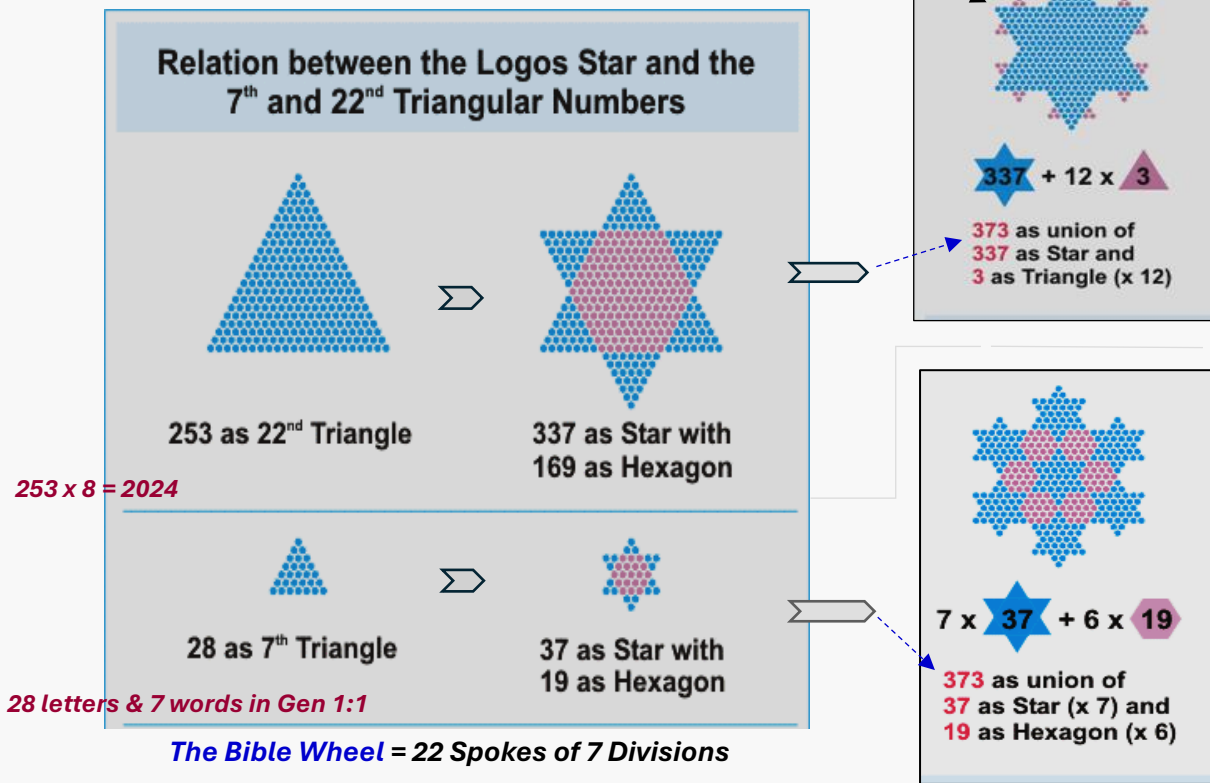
Relation between the Logos Star and the 7th and 22nd Triangular Numbers

253 as 22nd Triangle

337 as Star with 169 as Hexagon

253 x 8 = 2024

28 as 7th Triangle

37 as Star with 19 as Hexagon

28 letters & 7 words in Gen 1:1

The Bible Wheel = 22 Spokes of 7 Divisions

337 + 12 x 3

373 as union of 337 as Star and 3 as Triangle (x 12)

7 x 37 + 6 x 19

373 as union of 37 as Star (x 7) and 19 as Hexagon (x 6)